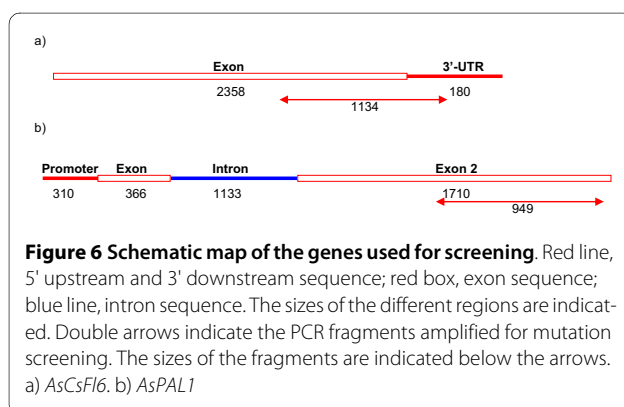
a)

Exon

3'-UTR

2358

180

1134

b)

Promoter

Exon

Intron

Exon 2

310

366

1133

1710

949

**Figure 6 Schematic map of the genes used for screening**. Red line, 5' upstream and 3' downstream sequence; red box, exon sequence; blue line, intron sequence. The sizes of the different regions are indicated. Double arrows indicate the PCR fragments amplified for mutation screening. The sizes of the fragments are indicated below the arrows. a) *AsCsFl6*. b) *AsPAL1*